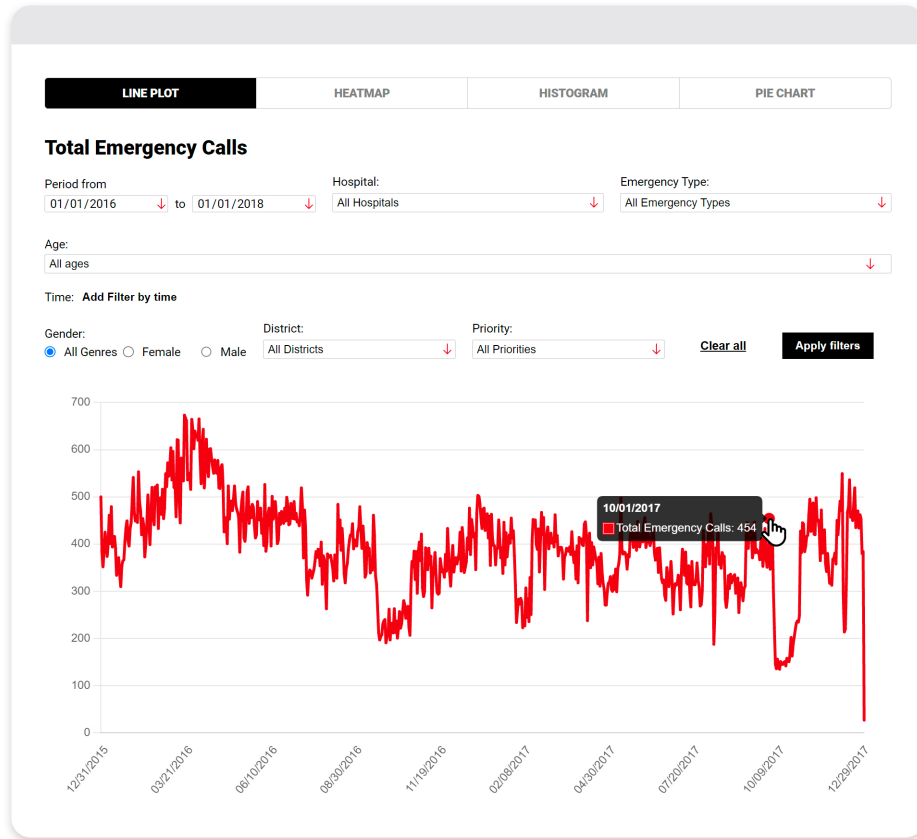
LINE PLOT | HEATMAP | HISTOGRAM | PIE CHART

Total Emergency Calls

Period from
01/01/2016 to 01/01/2018

Hospital:
All Hospitals

Emergency Type:
All Emergency Types

Age:
All ages

Time: Add Filter by time

Gender:
All Genres Female Male

District:
All Districts

Priority:
All Priorities

Clear all

Apply filters

700
600
500
400
300
200
100
0

10/01/2017
Total Emergency Calls: 454

12/31/2015
03/21/2016
06/10/2016
08/30/2016
11/19/2016
02/08/2017
04/30/2017
07/20/2017
10/09/2017
12/29/2017